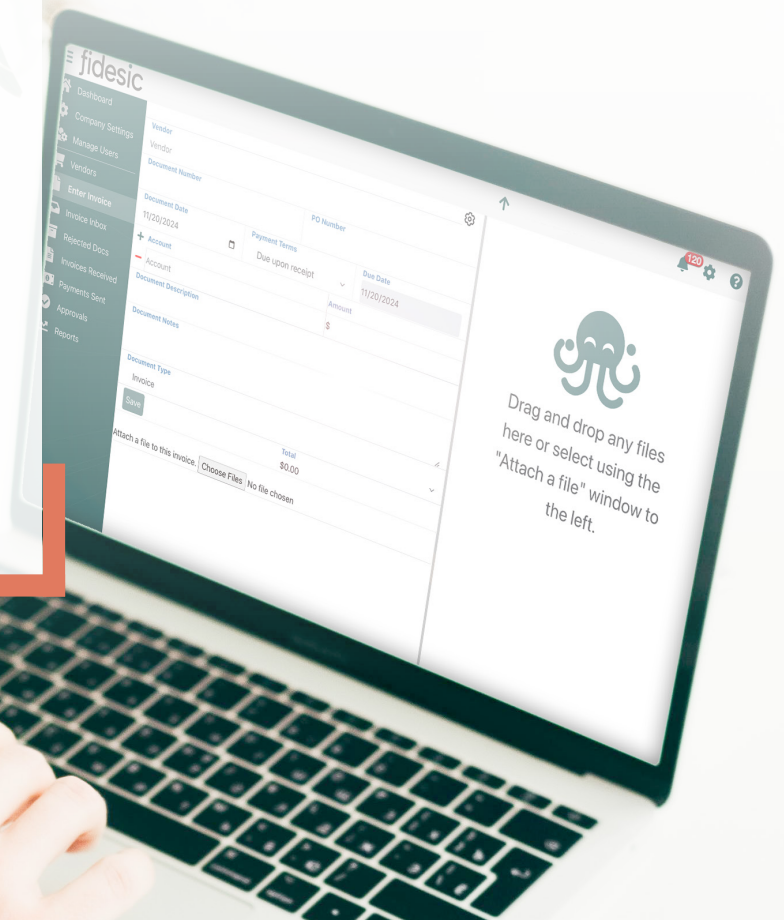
fidesic

Dashboard
Company Settings
Manage Users
Vendors
Enter Invoice
Invoice Inbox
Rejected Docs
Invoices Received
Payments Sent
Approvals
Reports

Vendor
Vendor
Document Number
Document Date
11/20/2024
PO Number
Payment Terms
Due upon receipt
Due Date
11/20/2024
+ Account
− Account
Amount
$
Document Description
Document Notes
Document Type
Invoice
Save
Total
$0.00
Attach a file to this invoice. Choose Files No file chosen

120

Drag and drop any files here or select using the "Attach a file" window to the left.